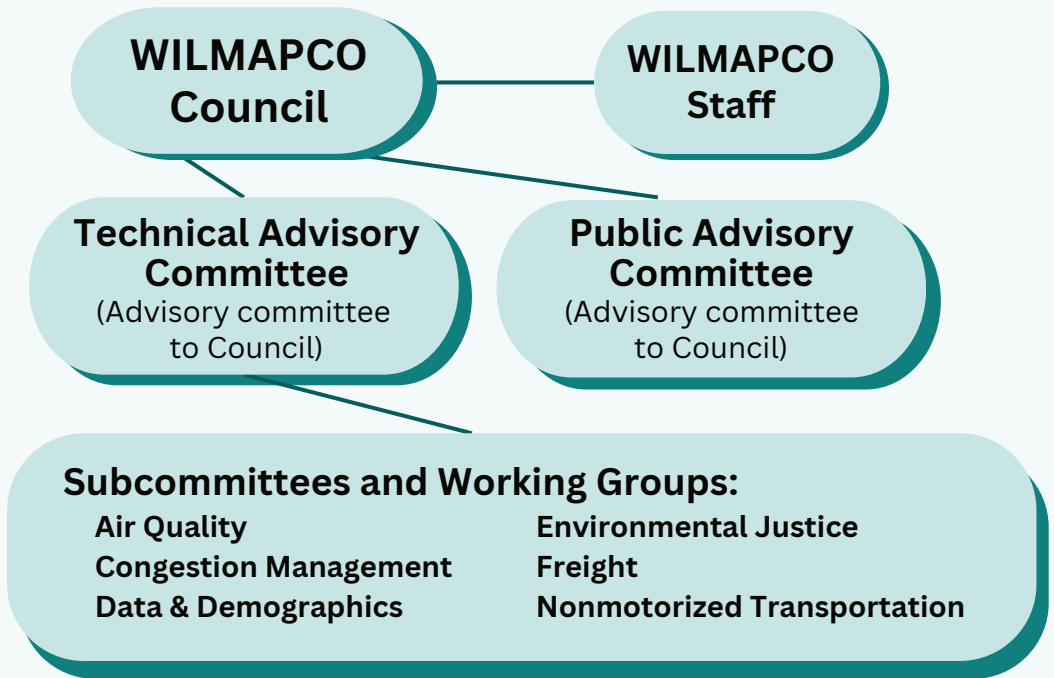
WILMAPCO Council

WILMAPCO Staff

Technical Advisory Committee
(Advisory committee to Council)

Public Advisory Committee
(Advisory committee to Council)

Subcommittees and Working Groups:

Air Quality
Congestion Management
Data & Demographics

Environmental Justice
Freight
Nonmotorized Transportation